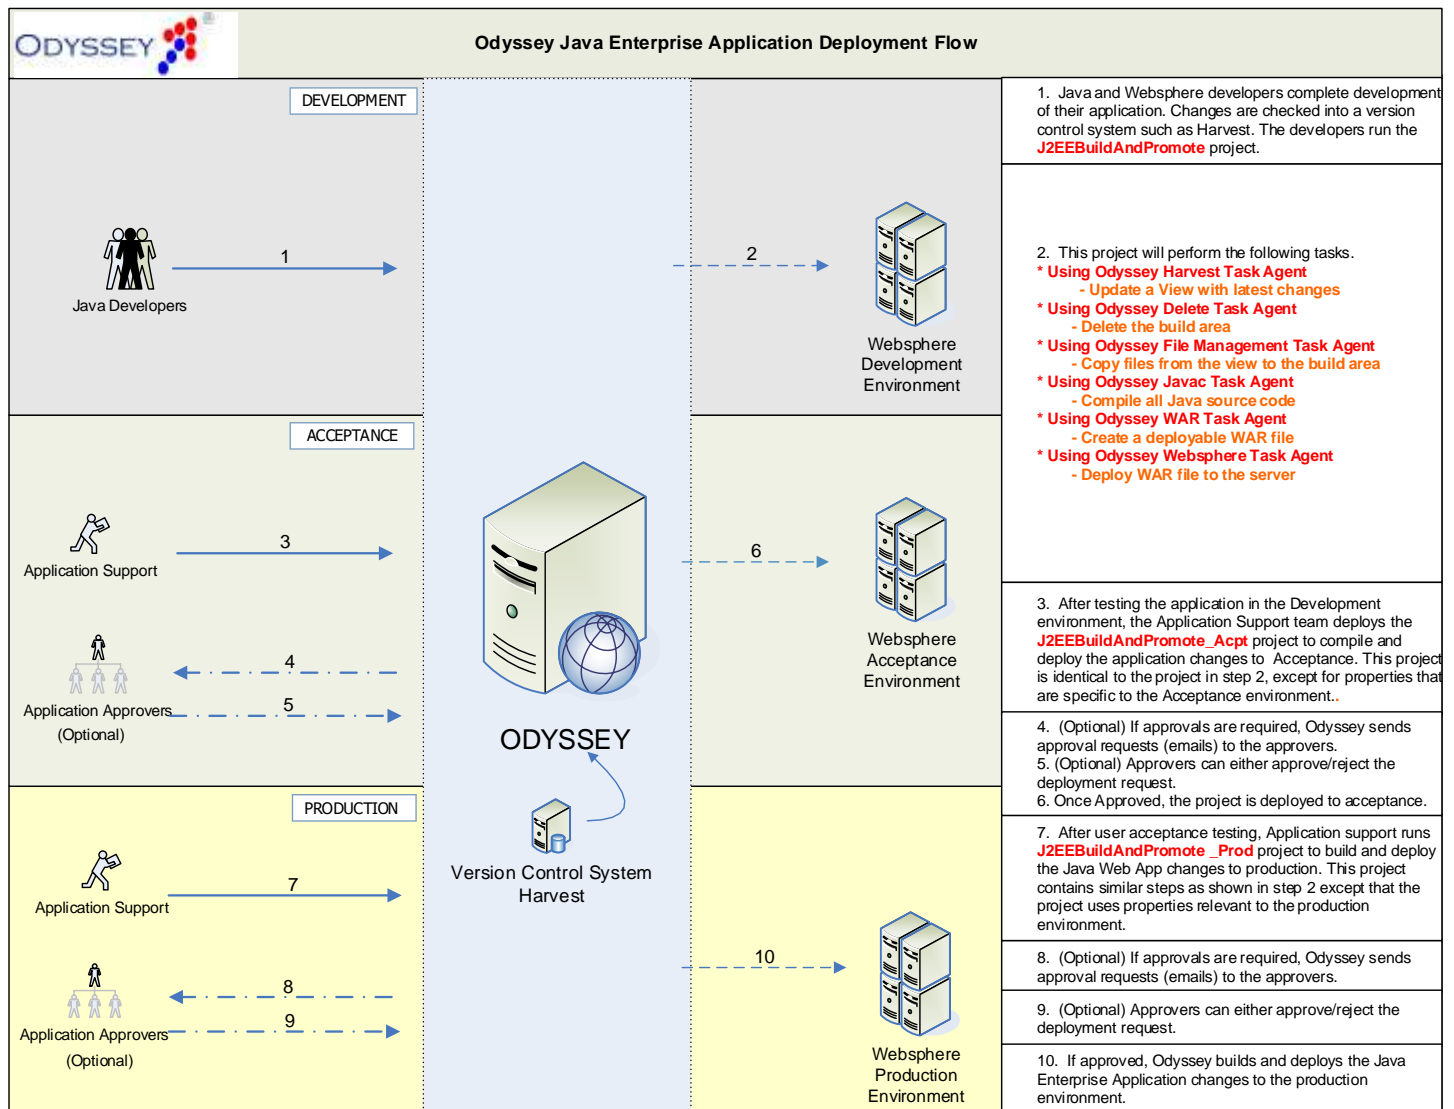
ODYSSEY

Odyssey Java Enterprise Application Deployment Flow

DEVELOPMENT

1

Java Developers

2

Websphere Development Environment

ACCEPTANCE

3

Application Support

4

5

Application Approvers (Optional)

ODYSSEY

6

Websphere Acceptance Environment

PRODUCTION

7

Application Support

8

9

Application Approvers (Optional)

Version Control System Harvest

10

Websphere Production Environment

1. Java and Websphere developers complete development of their application. Changes are checked into a version control system such as Harvest. The developers run the J2EEBuildAndPromote project.

2. This project will perform the following tasks.
* Using Odyssey Harvest Task Agent
- Update a View with latest changes
* Using Odyssey Delete Task Agent
- Delete the build area
* Using Odyssey File Management Task Agent
- Copy files from the view to the build area
* Using Odyssey Javac Task Agent
- Compile all Java source code
* Using Odyssey WAR Task Agent
- Create a deployable WAR file
* Using Odyssey Websphere Task Agent
- Deploy WAR file to the server

3. After testing the application in the Development environment, the Application Support team deploys the J2EEBuildAndPromote_Acpt project to compile and deploy the application changes to Acceptance. This project is identical to the project in step 2, except for properties that are specific to the Acceptance environment..

4. (Optional) If approvals are required, Odyssey sends approval requests (emails) to the approvers.
5. (Optional) Approvers can either approve/reject the deployment request.
6. Once Approved, the project is deployed to acceptance.

7. After user acceptance testing, Application support runs J2EEBuildAndPromote _Prod project to build and deploy the Java Web App changes to production. This project contains similar steps as shown in step 2 except that the project uses properties relevant to the production environment.

8. (Optional) If approvals are required, Odyssey sends approval requests (emails) to the approvers.

9. (Optional) Approvers can either approve/reject the deployment request.

10. If approved, Odyssey builds and deploys the Java Enterprise Application changes to the production environment.